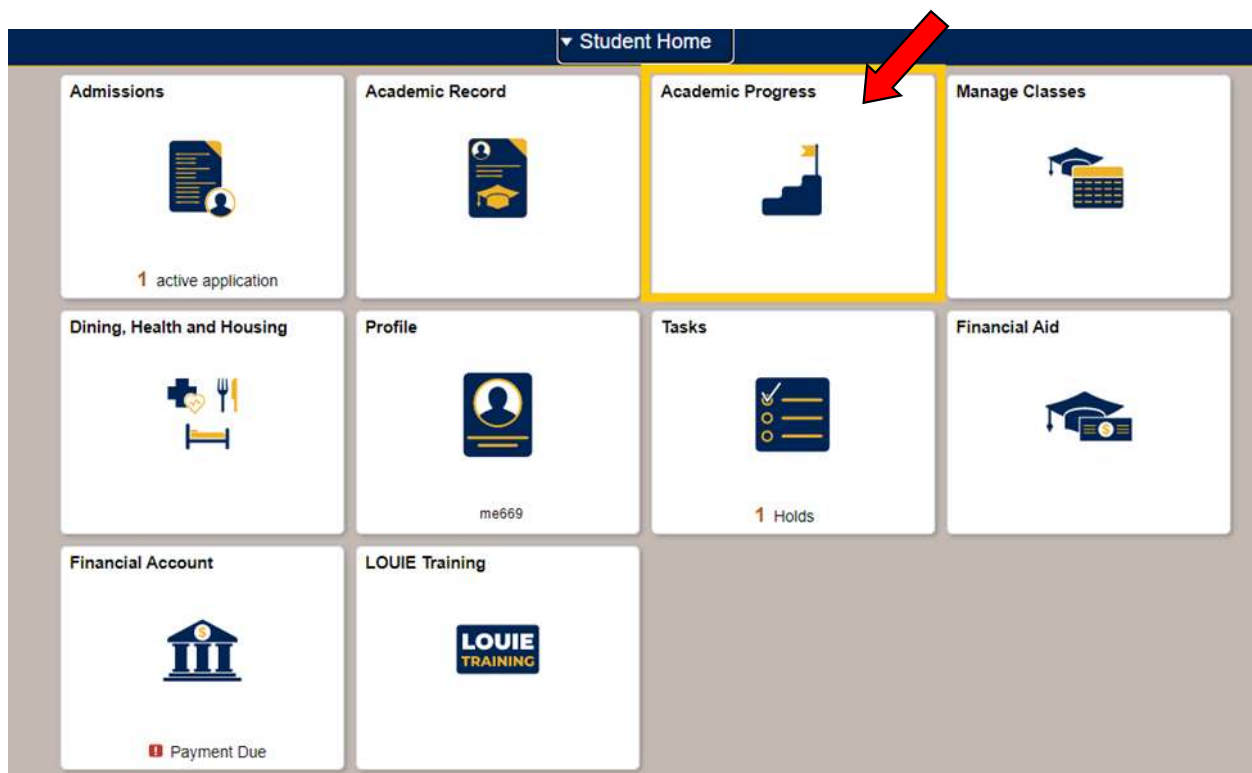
▾ Student Home

Admissions

1 active application

Academic Record

Academic Progress

Manage Classes

Dining, Health and Housing

Profile

me669

Tasks

1 Holds

Financial Aid

Financial Account

Payment Due

LOUIE Training

LOUIE TRAINING